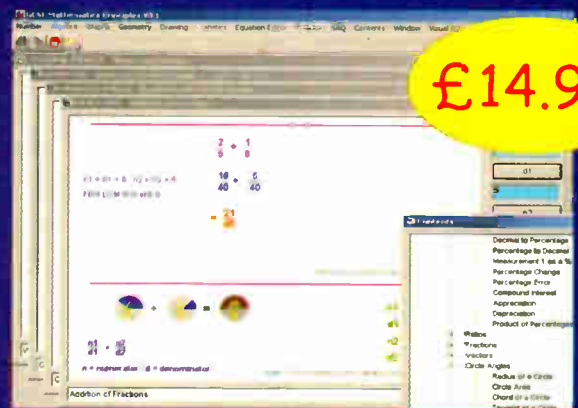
GCSE Mathematics Examples V3.1
Number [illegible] Graphs Geometry Drawing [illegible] Equation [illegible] SAQ Contents Window Visual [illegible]
£14.9
$\frac{2}{5} + \frac{1}{8}$
$\frac{16}{40} + \frac{5}{40}$
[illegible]
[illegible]
$\frac{21}{40}$
d1
n2
Decimal to Percentage
Percentage to Decimal
Measurement 1 as a %
Percentage Change
Percentage Error
Compound Interest
Appreciation
Depreciation
Product of Percentages
Ratios
Fractions
Vectors
Circle Angles
Radius of a Circle
Circle Area
Chord of a Circle
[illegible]
d1
d2
n1
n2
n = numerator d = denominator
Addition of Fractions